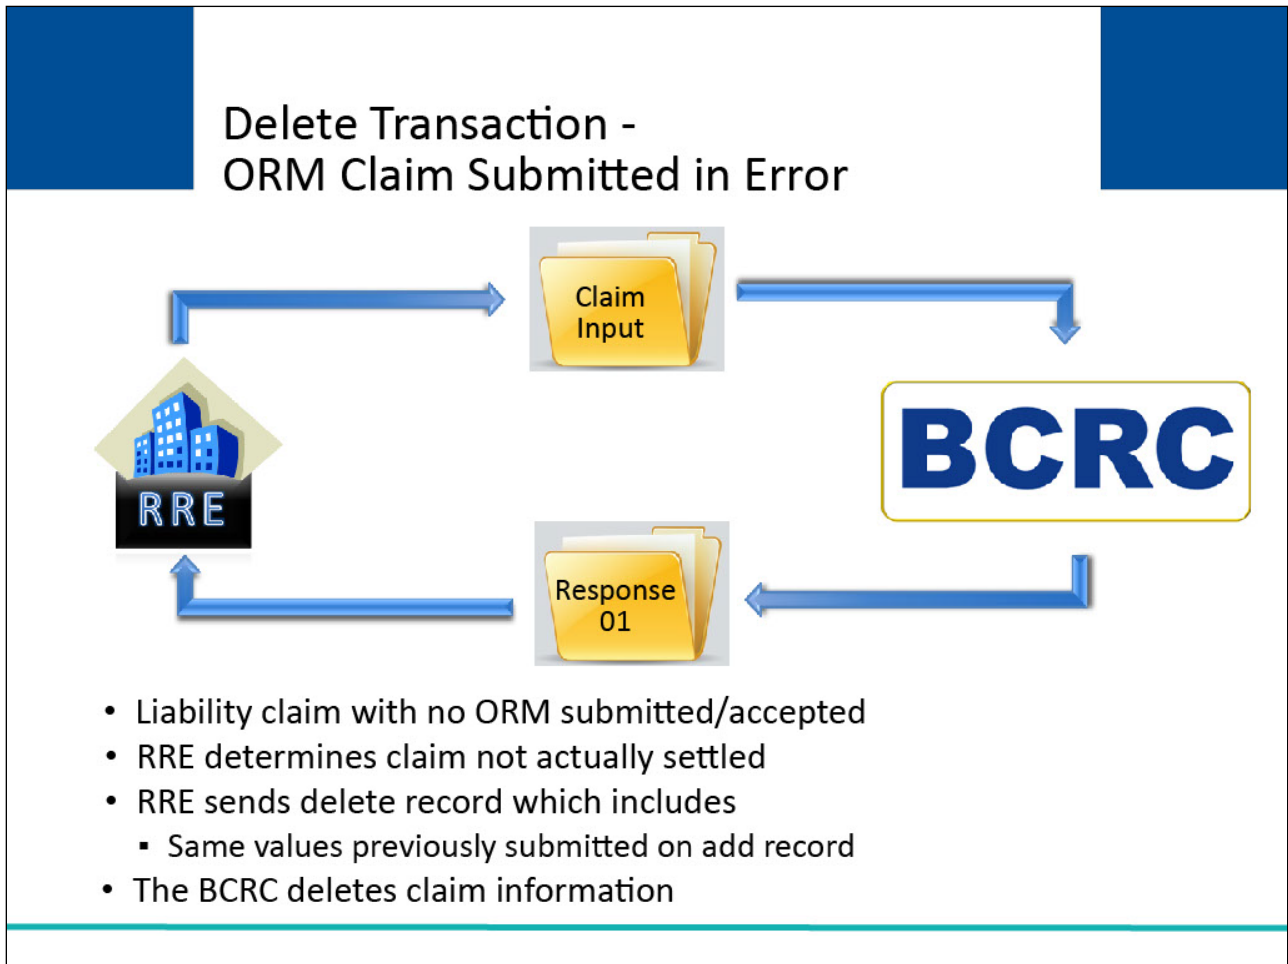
Delete Transaction -
ORM Claim Submitted in Error

Claim Input

BCRC

RRE

Response 01

• Liability claim with no ORM submitted/accepted
• RRE determines claim not actually settled
• RRE sends delete record which includes
 ▪ Same values previously submitted on add record
• The BCRC deletes claim information